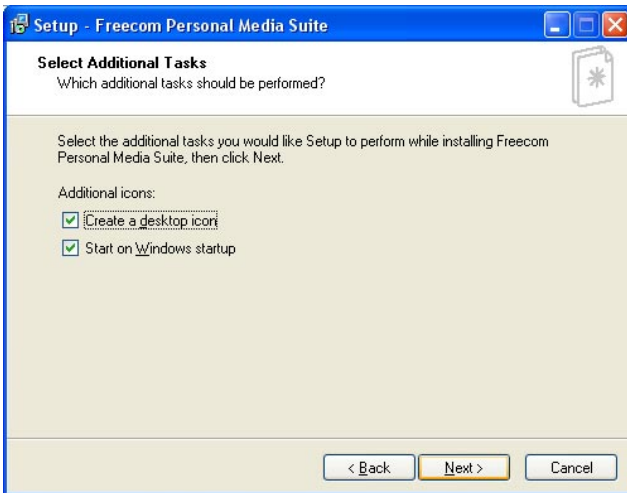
Setup - Freecom Personal Media Suite

Select Additional Tasks
Which additional tasks should be performed?

Select the additional tasks you would like Setup to perform while installing Freecom Personal Media Suite, then click Next.

Additional icons:

☑ Create a desktop icon

☑ Start on Windows startup

< Back | Next > | Cancel